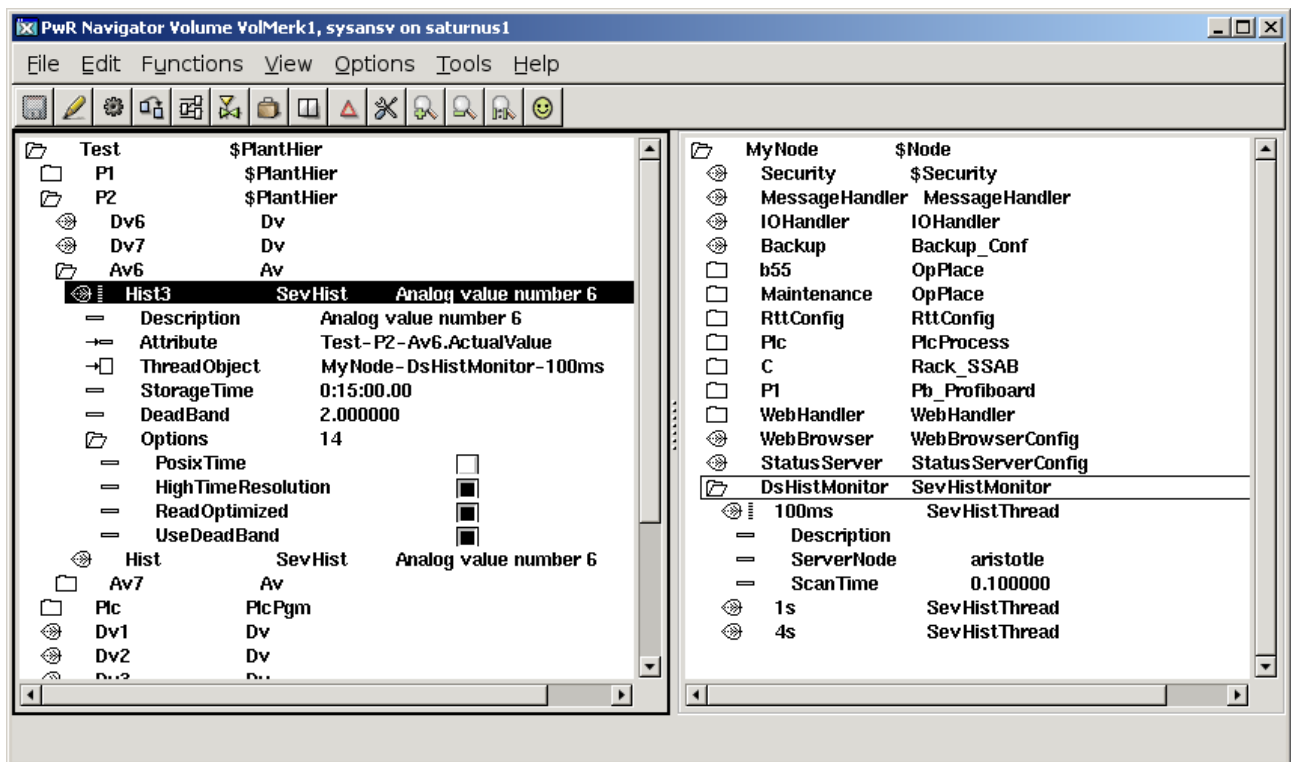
PwR Navigator Volume VolMerk1, sysansv on saturnus1

File Edit Functions View Options Tools Help

Test $PlantHier
P1 $PlantHier
P2 $PlantHier
Dv6 Dv
Dv7 Dv
Av6 Av
Hist3 SevHist Analog value number 6
Description Analog value number 6
Attribute Test-P2-Av6.ActualValue
ThreadObject MyNode-DsHistMonitor-100ms
StorageTime 0:15:00.00
DeadBand 2.000000
Options 14
PosixTime
HighTimeResolution
ReadOptimized
UseDeadBand
Hist SevHist Analog value number 6
Av7 Av
Plc PlcPgm
Dv1 Dv
Dv2 Dv
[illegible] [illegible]

MyNode $Node
Security $Security
MessageHandler MessageHandler
IOHandler IOHandler
Backup Backup_Conf
b55 OpPlace
Maintenance OpPlace
RttConfig RttConfig
Plc PlcProcess
C Rack_SSAB
P1 Pb_Profiboard
WebHandler WebHandler
WebBrowser WebBrowserConfig
StatusServer StatusServerConfig
DsHistMonitor SevHistMonitor
100ms SevHistThread
Description
ServerNode aristotle
ScanTime 0.100000
1s SevHistThread
4s SevHistThread